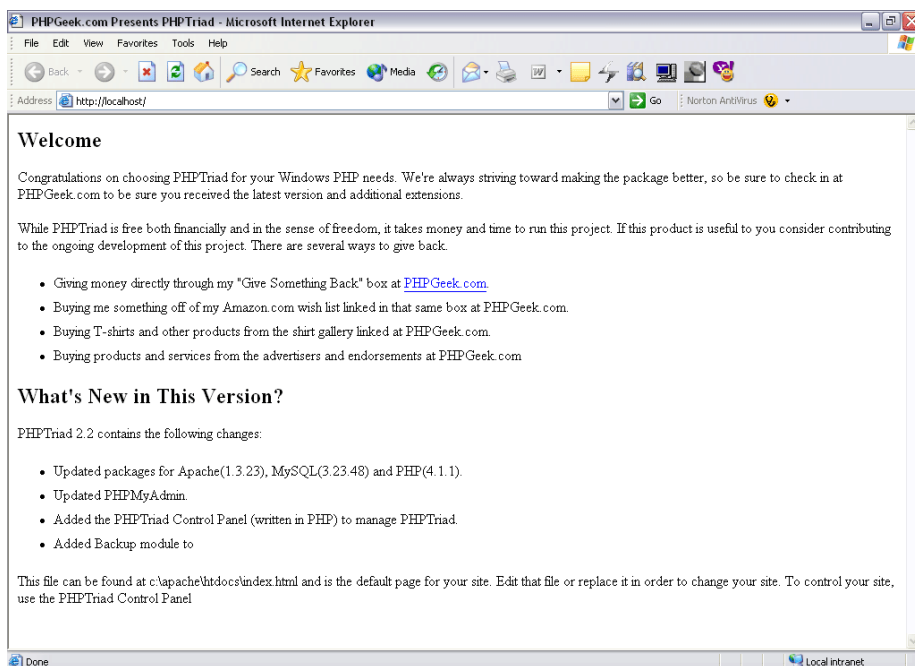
PHPGeek.com Presents PHPTriad - Microsoft Internet Explorer

File Edit View Favorites Tools Help

Back Search Favorites Media

Address http://localhost/ Go Norton AntiVirus

Welcome

Congratulations on choosing PHPTriad for your Windows PHP needs. We're always striving toward making the package better, so be sure to check in at PHPGeek.com to be sure you received the latest version and additional extensions.

While PHPTriad is free both financially and in the sense of freedom, it takes money and time to run this project. If this product is useful to you consider contributing to the ongoing development of this project. There are several ways to give back.

- Giving money directly through my "Give Something Back" box at PHPGeek.com.
- Buying me something off of my Amazon.com wish list linked in that same box at PHPGeek.com.
- Buying T-shirts and other products from the shirt gallery linked at PHPGeek.com.
- Buying products and services from the advertisers and endorsements at PHPGeek.com

What's New in This Version?

PHPTriad 2.2 contains the following changes:

- Updated packages for Apache(1.3.23), MySQL(3.23.48) and PHP(4.1.1).
- Updated PHPMyAdmin.
- Added the PHPTriad Control Panel (written in PHP) to manage PHPTriad.
- Added Backup module to

This file can be found at c:\apache\htdocs\index.html and is the default page for your site. Edit that file or replace it in order to change your site. To control your site, use the PHPTriad Control Panel

Done

Local intranet